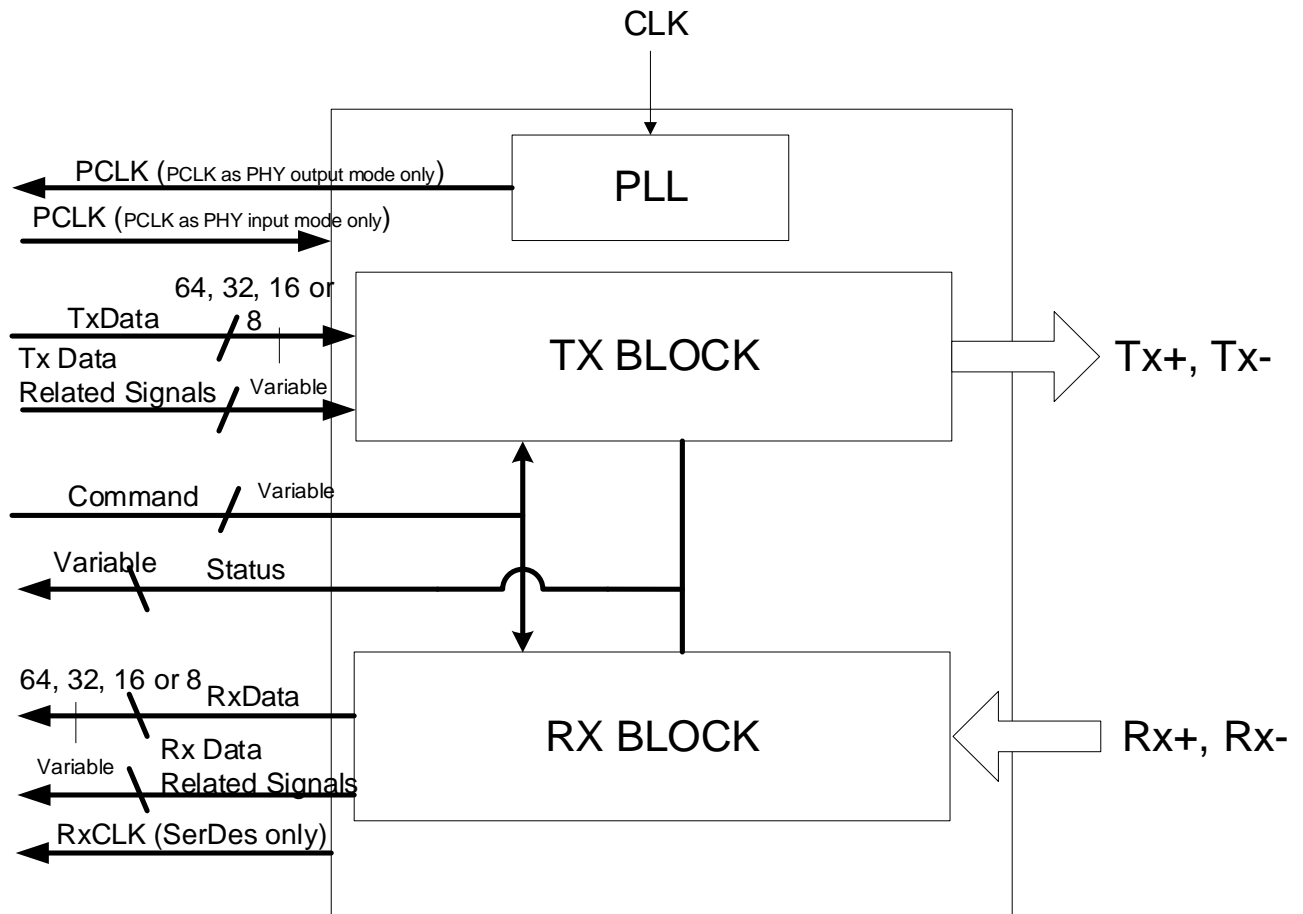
CLK

PCLK (PCLK as PHY output mode only)

PCLK (PCLK as PHY input mode only)

PLL

64, 32, 16 or 8

TxData

Tx Data Related Signals

Variable

TX BLOCK

Tx+, Tx-

Command

Variable

Variable

Status

64, 32, 16 or 8

RxData

Rx Data Related Signals

Variable

RX BLOCK

Rx+, Rx-

RxCLK (SerDes only)